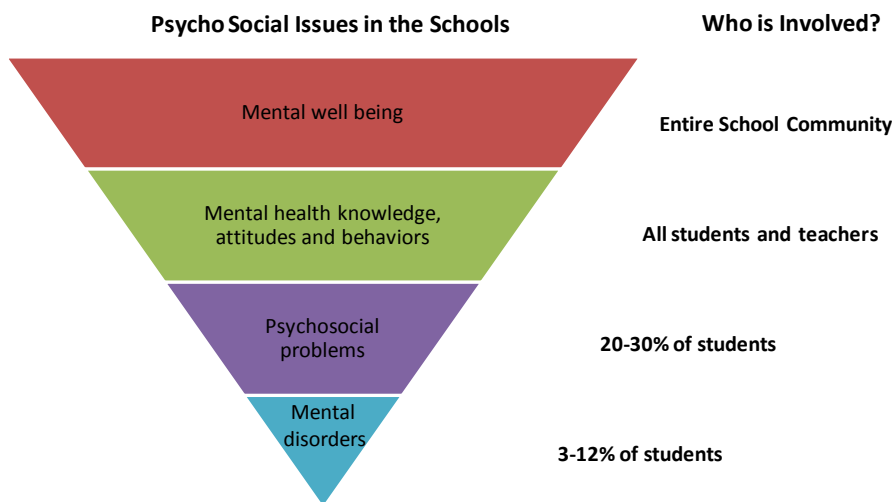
Psycho Social Issues in the Schools

Who is Involved?

Mental well being

Entire School Community

Mental health knowledge, attitudes and behaviors

All students and teachers

Psychosocial problems

20-30% of students

Mental disorders

3-12% of students